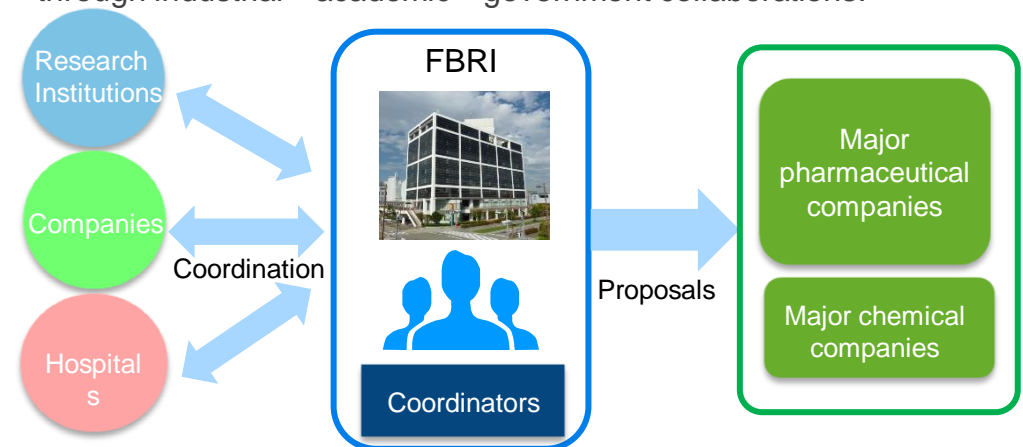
through industrial - academic - government collaborations.

Research Institutions

Companies

Hospital s

Coordination

FBRI

Coordinators

Proposals

Major pharmaceutical companies

Major chemical companies